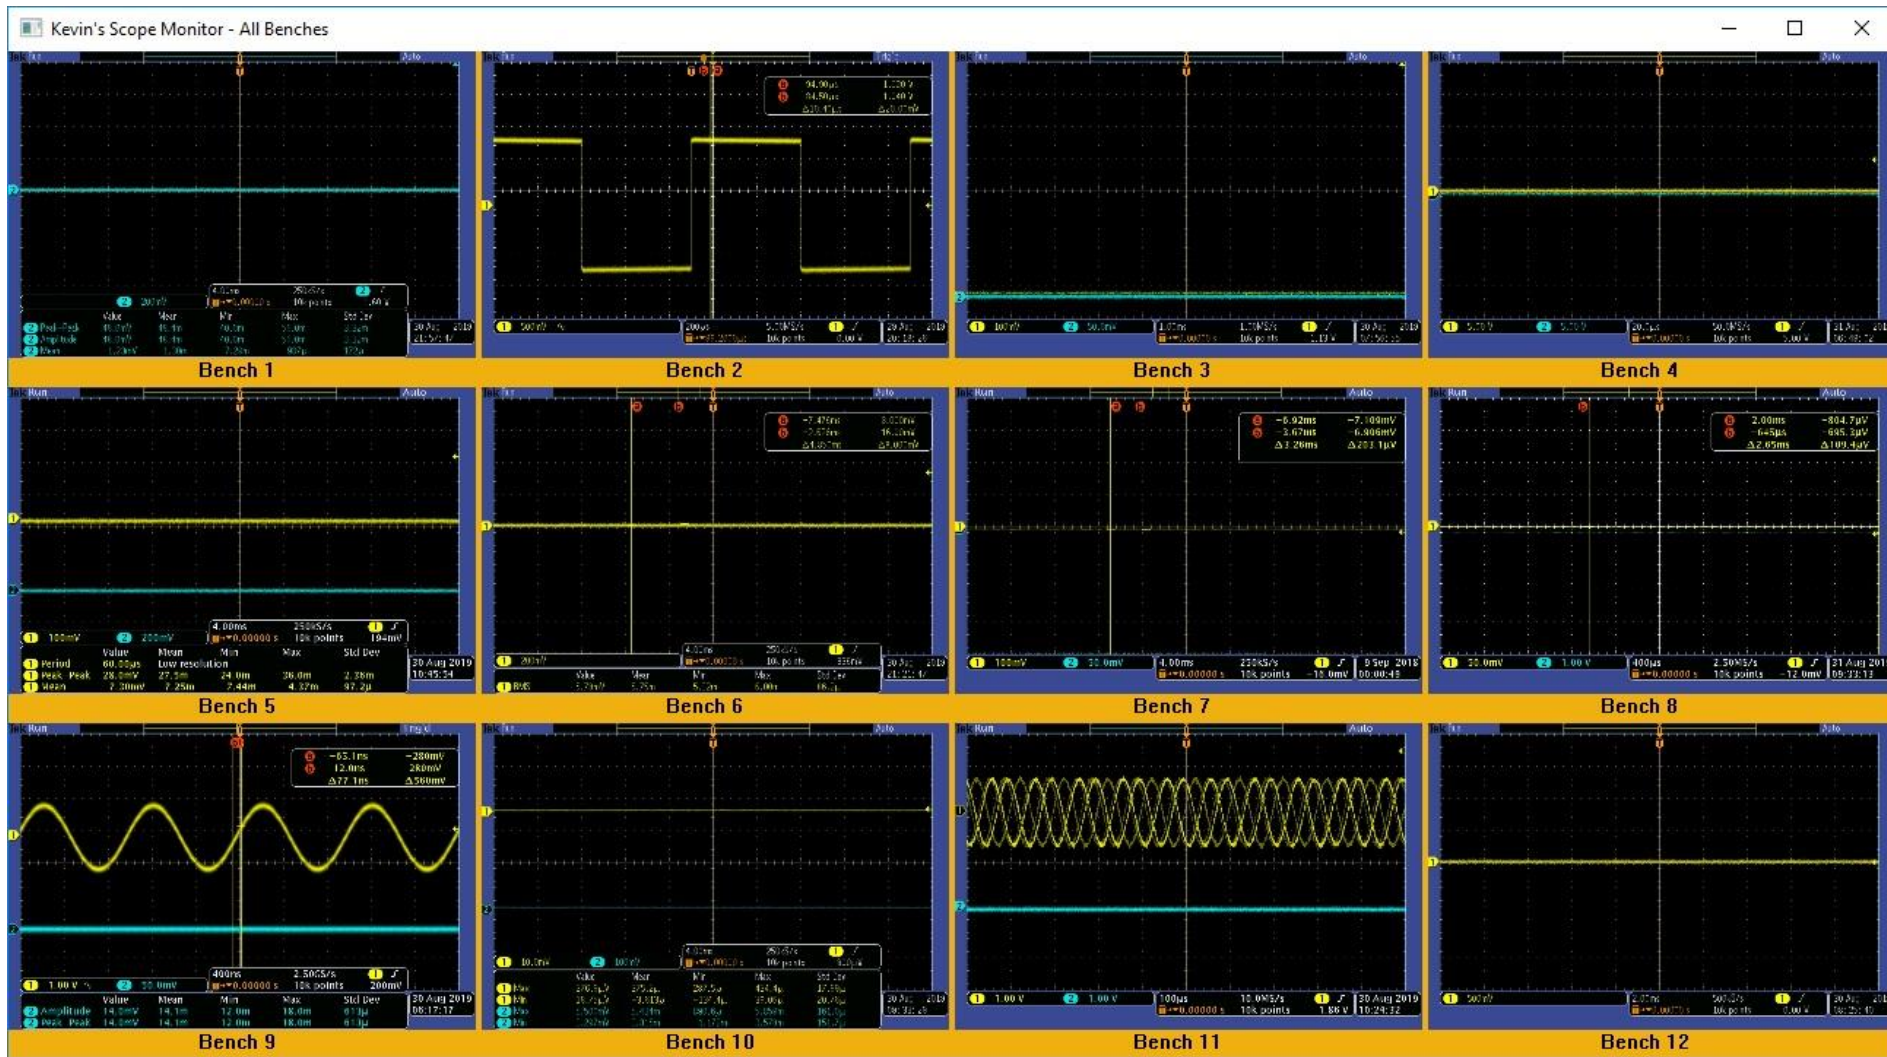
Kevin's Scope Monitor - All Benches

Bench 1

Bench 2

Bench 3

Bench 4

Run Auto

100mV 200mV 4.00ms 250kS/s 10k points 194mV

Value Mean Min Max Std Dev

Period 60.00μs Low resolution

Peak-Peak 28.0mV 27.5m 24.0m 36.0m 2.38m

Mean 7.30mV 7.25m 7.44m 4.37m 97.2μ

30 Aug 2019 10:45:24

Bench 5

Bench 6

Run Auto

−6.92ms −7.109mV

3.67ms −6.906mV

Δ3.26ms Δ203.1μV

100mV 50.0mV 4.00ms 250kS/s 10k points −10.0mV 5 Sep 2019 00:00:49

Bench 7

Run Auto

2.00ms −804.7μV

−645μs −695.3μV

Δ2.65ms Δ109.4μV

50.0mV 1.00 V 400μs 2.50MS/s 10k points −12.0mV 21 Aug 2019 09:33:13

Bench 8

Run

−65.1ns −280mV

12.0ns 280mV

Δ77.1ns Δ560mV

1.00 V 50.0mV 400ns 2.50GS/s 10k points 200mV

Value Mean Min Max Std Dev

Amplitude 14.0mV 14.1m 12.0m 18.0m 613μ

Peak-Peak 14.0mV 14.1m 12.0m 18.0m 613μ

30 Aug 2019 08:17:17

Bench 9

Bench 10

Run Auto

1.00 V 1.00 V 100μs 10.0MS/s 10k points 1.86 V 30 Aug 2019 10:24:32

Bench 11

Bench 12